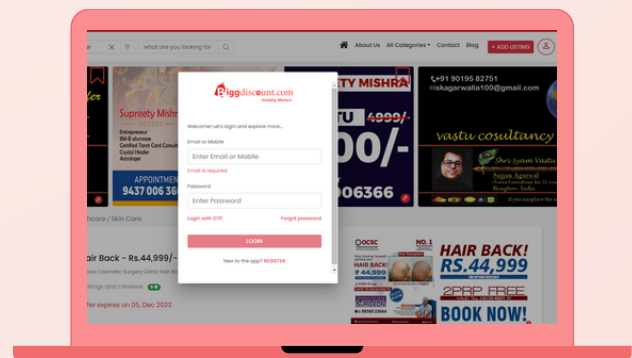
what are you looking for

About Us All Categories Contact Blog + ADD LISTING

Biggdiscount.com
Holiday Matters

Welcome! Let's login and explore more...

Email or Mobile

Enter Email or Mobile

Email is required.

Password

Enter Password

Login with OTP Forgot password

LOGIN

New to the app? REGISTER

Supreety Mishra
Entrepreneur
Certified Tarot Card Consultant
Crystal Healer
Astrologer
APPOINTMENT
9437 006 36

ETY MISHRA
4999/
00/-
006366

+91 90195 82751
iskagarwalla100@gmail.com
vastu cosultancy
Shri Syam Vastu
Sajjan Agarwal

thcare / Skin Care

air Back - Rs.44,999/-

atings and 1 reviews

fer expires on 05, Dec 2023

HAIR BACK!
RS.44,999
2PRP FREE
BOOK NOW!
HAIR BACK
₹ 44,999